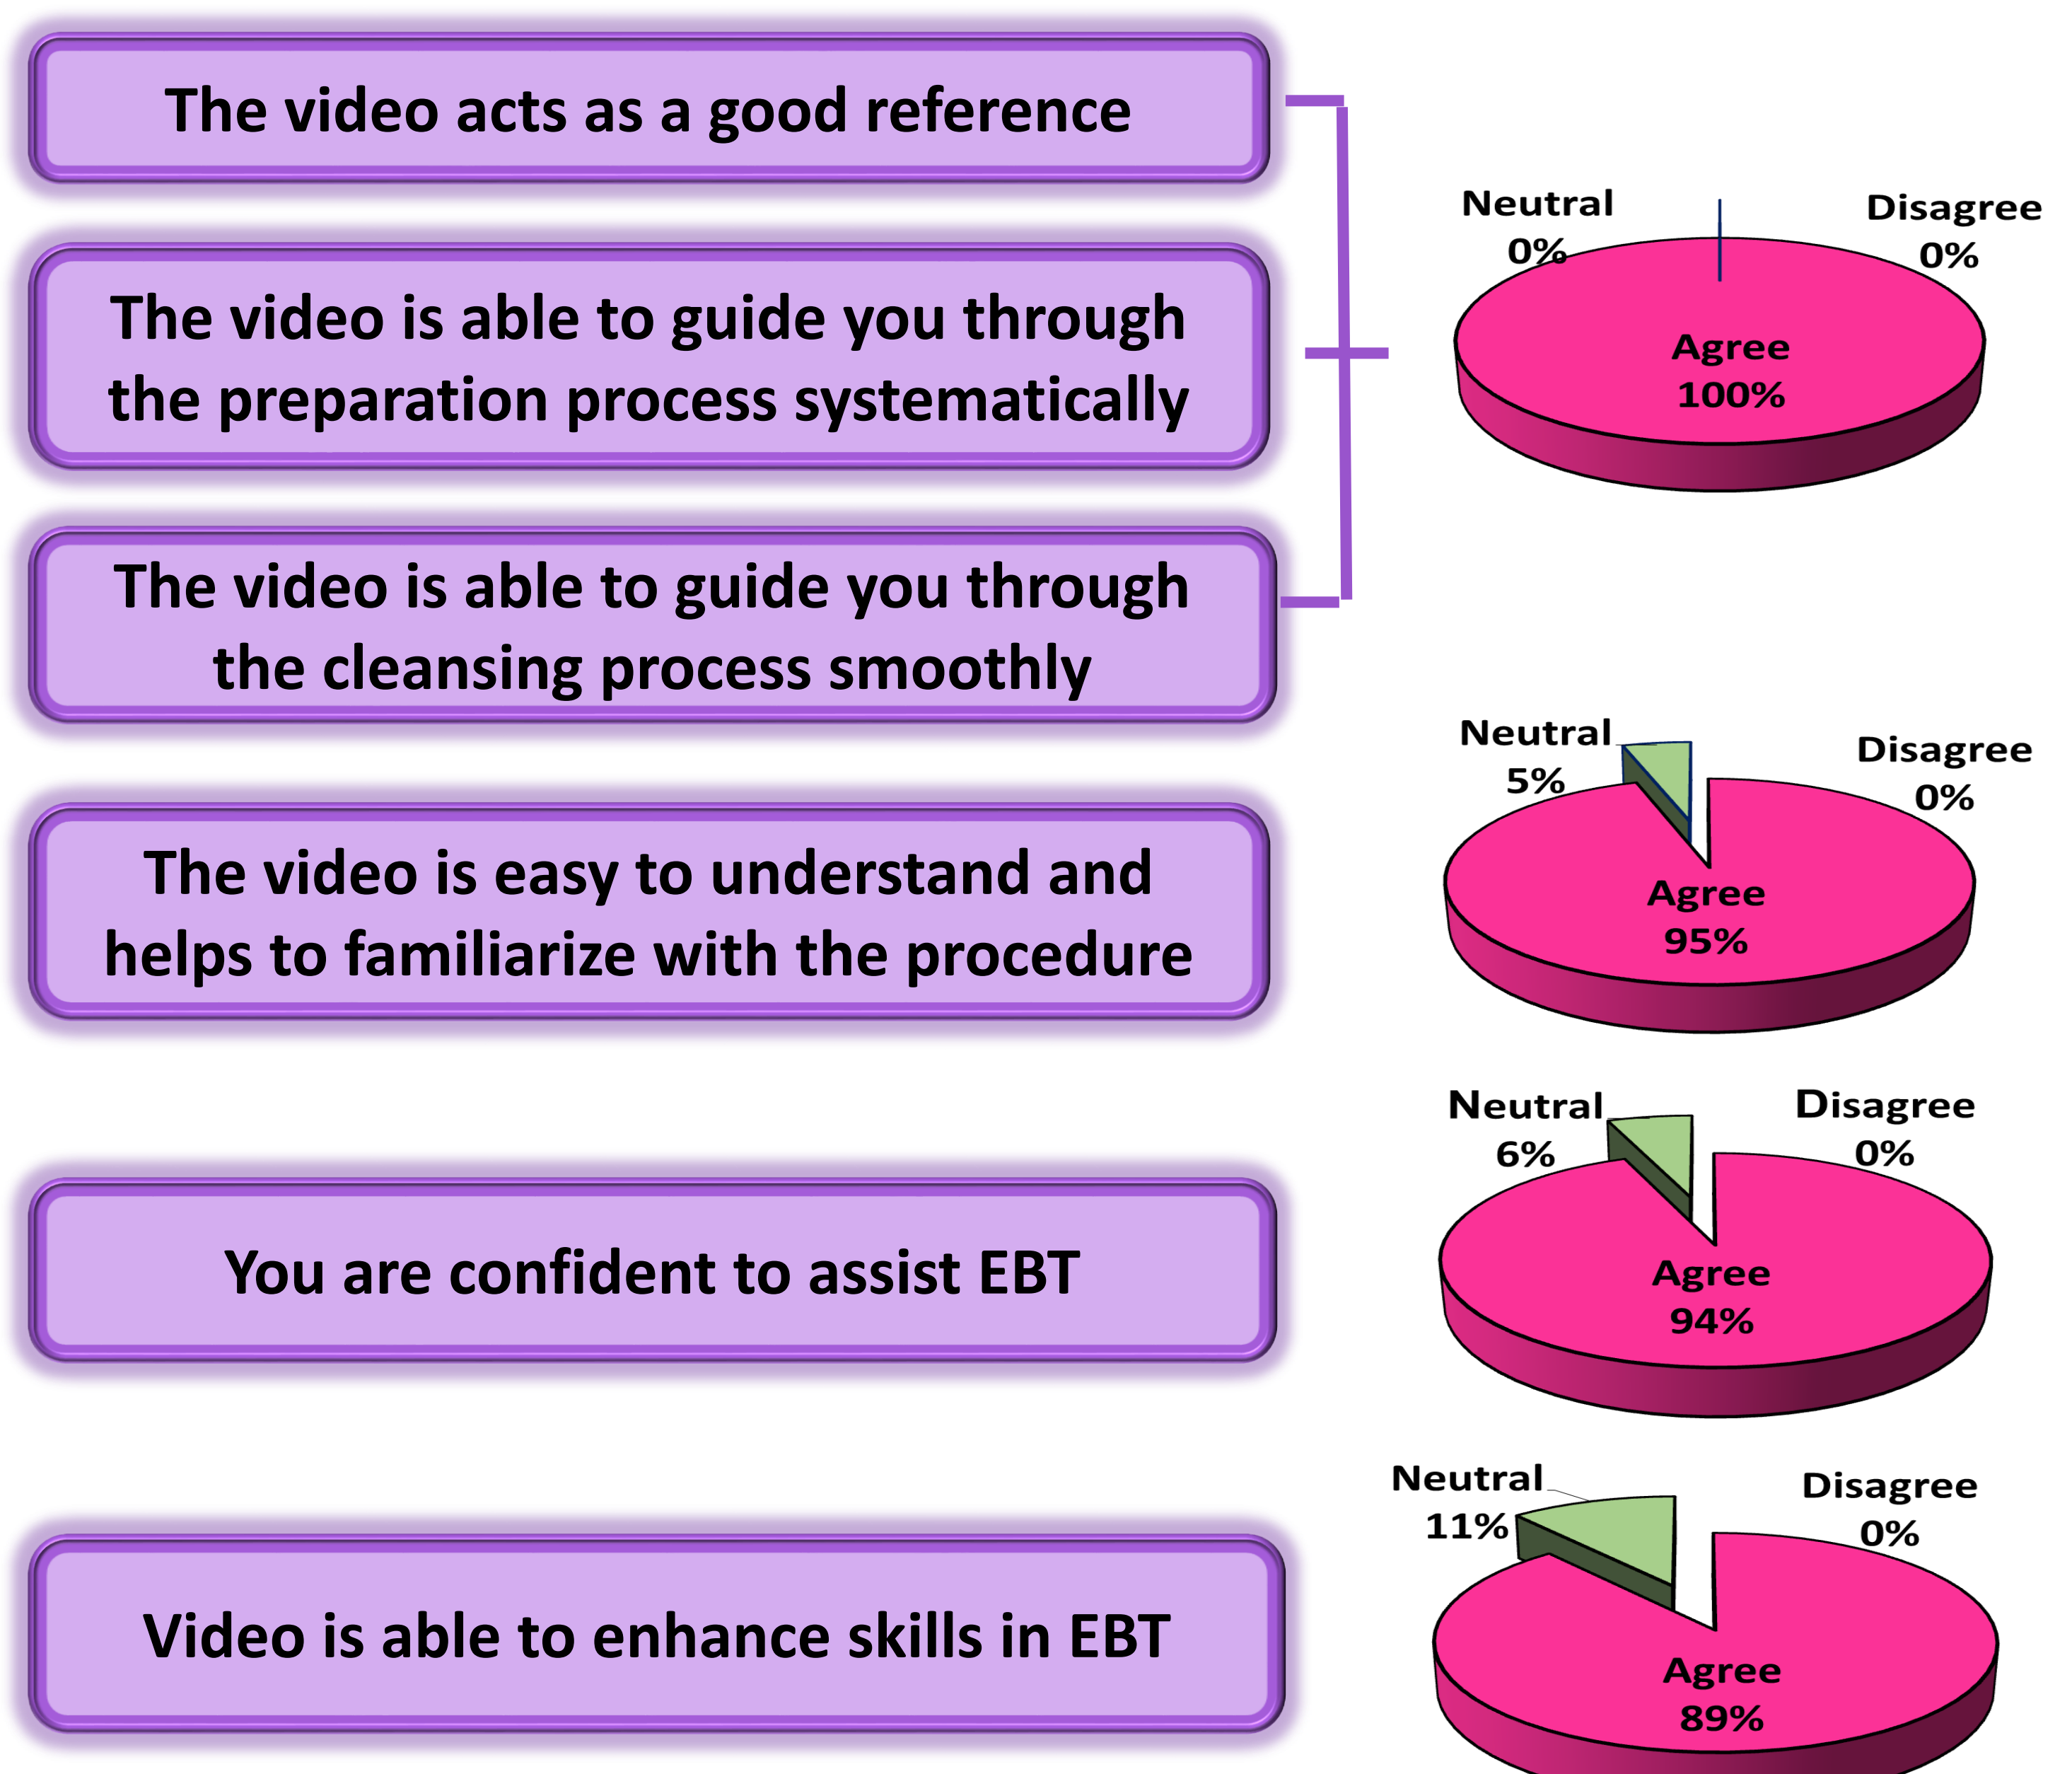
The video acts as a good reference

The video is able to guide you through the preparation process systematically

The video is able to guide you through the cleansing process smoothly

Neutral 0%

Disagree 0%

Agree 100%

The video is easy to understand and helps to familiarize with the procedure

Neutral 5%

Disagree 0%

Agree 95%

You are confident to assist EBT

Neutral 6%

Disagree 0%

Agree 94%

Video is able to enhance skills in EBT

Neutral 11%

Disagree 0%

Agree 89%